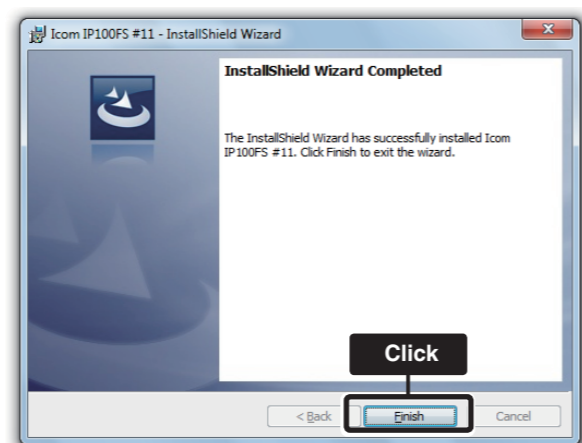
Icom IP100FS #11 - InstallShield Wizard

InstallShield Wizard Completed

The InstallShield Wizard has successfully installed Icom IP100FS #11. Click Finish to exit the wizard.

Click

< Back

Finish

Cancel